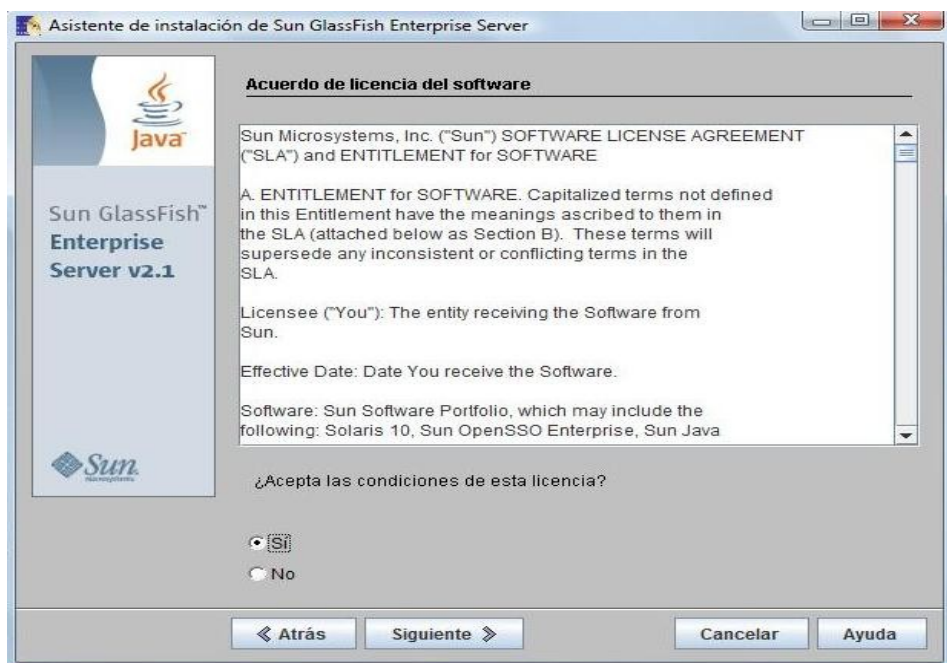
Asistente de instalación de Sun GlassFish Enterprise Server

Java

Sun GlassFish™ Enterprise Server v2.1

Sun Microsystems

Acuerdo de licencia del software

Sun Microsystems, Inc. ("Sun") SOFTWARE LICENSE AGREEMENT ("SLA") and ENTITLEMENT for SOFTWARE

A. ENTITLEMENT for SOFTWARE. Capitalized terms not defined in this Entitlement have the meanings ascribed to them in the SLA (attached below as Section B). These terms will supersede any inconsistent or conflicting terms in the SLA.

Licensee ("You"): The entity receiving the Software from Sun.

Effective Date: Date You receive the Software.

Software: Sun Software Portfolio, which may include the following: Solaris 10, Sun OpenSSO Enterprise, Sun Java

¿Acepta las condiciones de esta licencia?

Sí

No

« Atrás

Siguiente »

Cancelar

Ayuda